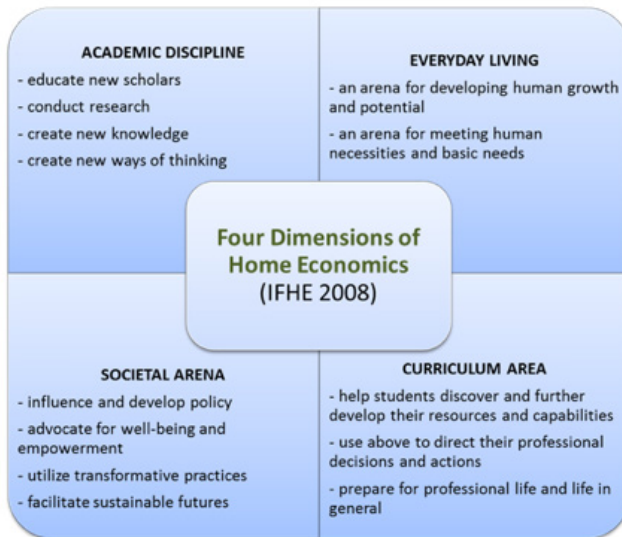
ACADEMIC DISCIPLINE
- educate new scholars
- conduct research
- create new knowledge
- create new ways of thinking

EVERYDAY LIVING
- an arena for developing human growth and potential
- an arena for meeting human necessities and basic needs

Four Dimensions of Home Economics (IFHE 2008)

SOCIETAL ARENA
- influence and develop policy
- advocate for well-being and empowerment
- utilize transformative practices
- facilitate sustainable futures

CURRICULUM AREA
- help students discover and further develop their resources and capabilities
- use above to direct their professional decisions and actions
- prepare for professional life and life in general